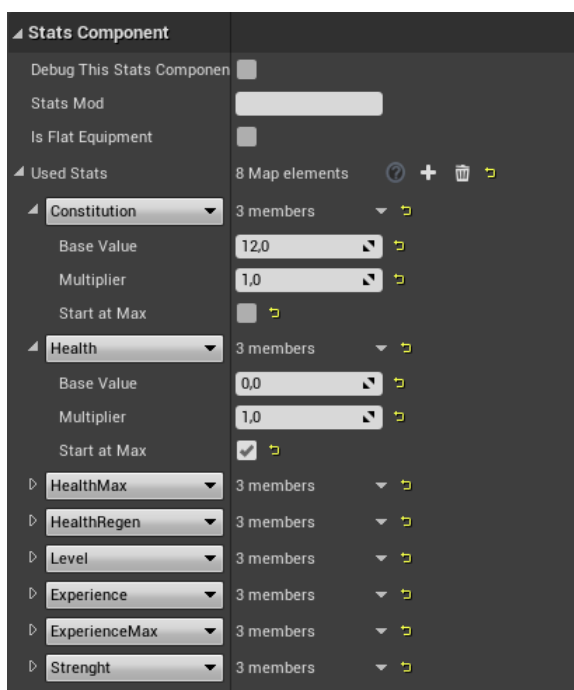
Stats Component

Debug This Stats Componen

Stats Mod

Is Flat Equipment

Used Stats | 8 Map elements

Constitution | 3 members

Base Value | 12,0

Multiplier | 1,0

Start at Max

Health | 3 members

Base Value | 0,0

Multiplier | 1,0

Start at Max

HealthMax | 3 members

HealthRegen | 3 members

Level | 3 members

Experience | 3 members

ExperienceMax | 3 members

Strenght | 3 members